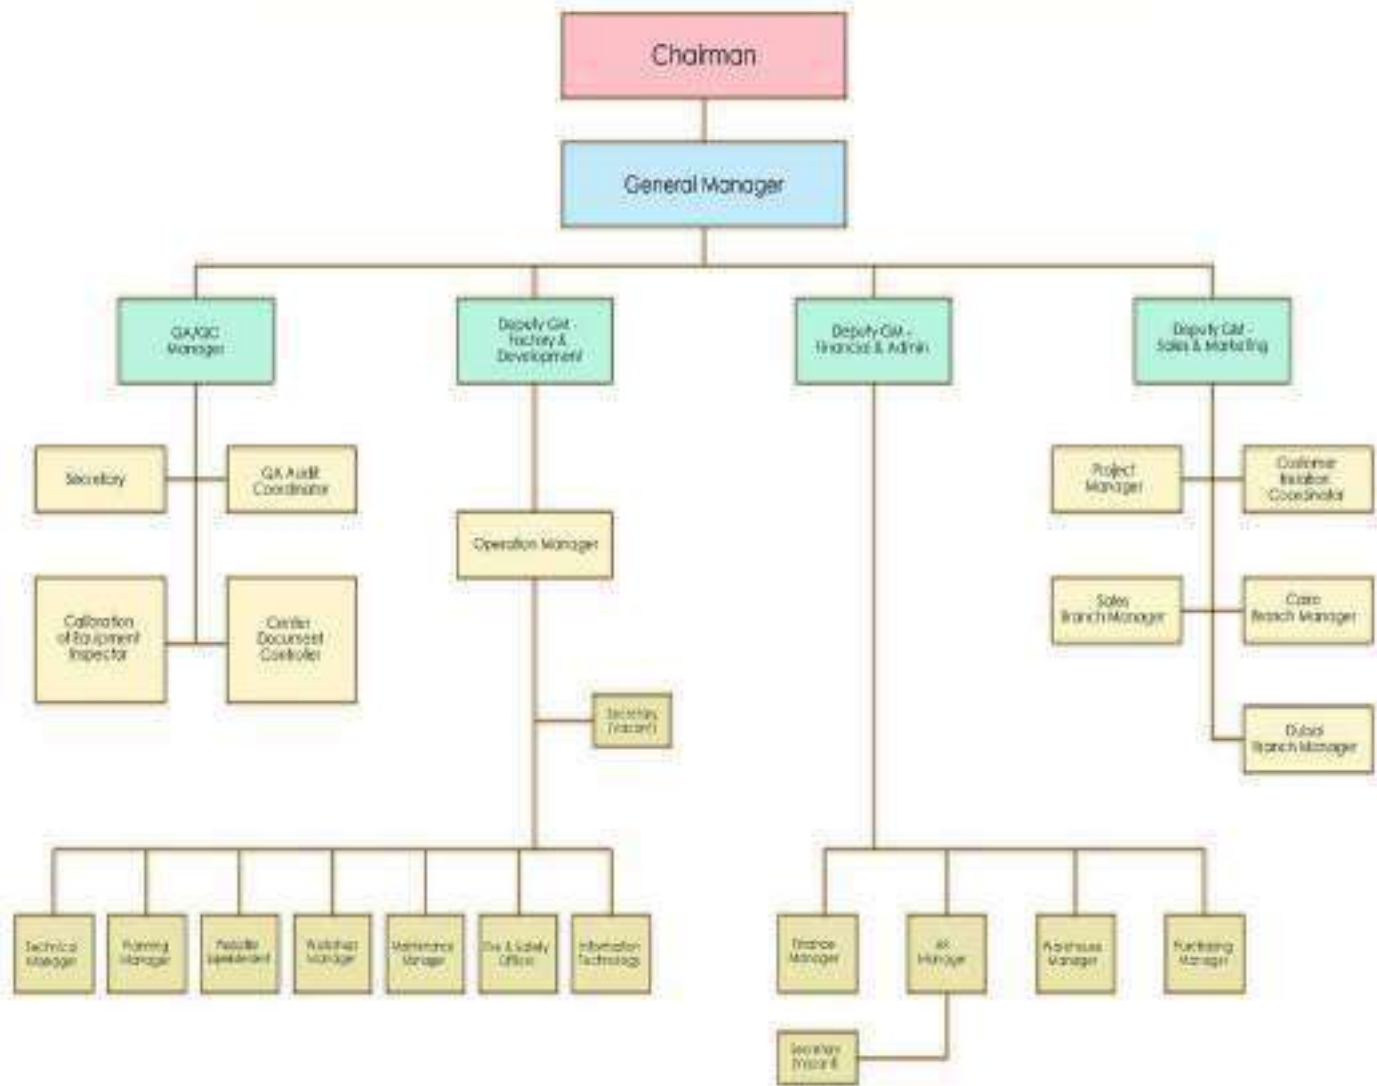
Chairman

General Manager

QA/QC Manager

Deputy GM - Factory & Development

Deputy GM - Financial & Admin

Deputy GM - Sales & Marketing

Secretary

QA Audit Coordinator

Calibration of Equipment Inspector

Center Document Controller

Operation Manager

Secretary (Vacant)

Project Manager

Customer Relation Coordinator

Sales Branch Manager

Cairo Branch Manager

Dubai Branch Manager

Technical Manager

Planning Manager

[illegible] Superintendent

Workshop Manager

Maintenance Manager

Fire & Safety Officer

Information Technology

Finance Manager

HR Manager

Warehouse Manager

Purchasing Manager

Secretary (Vacant)